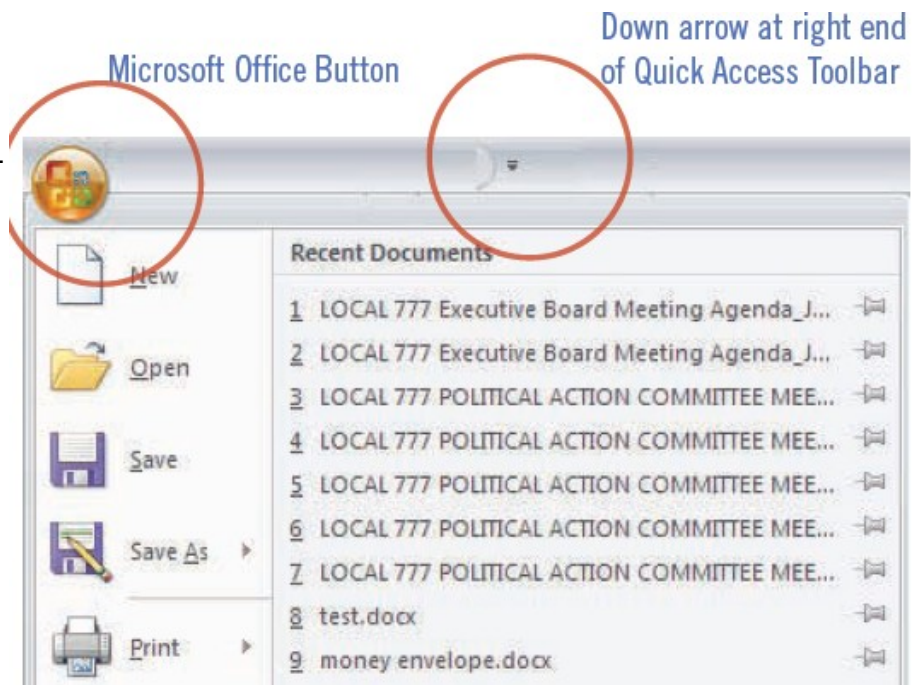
Microsoft Office Button

Down arrow at right end of Quick Access Toolbar

New

Open

Save

Save As

Print

Recent Documents

1 LOCAL 777 Executive Board Meeting Agenda_J...

2 LOCAL 777 Executive Board Meeting Agenda_J...

3 LOCAL 777 POLITICAL ACTION COMMITTEE MEE...

4 LOCAL 777 POLITICAL ACTION COMMITTEE MEE...

5 LOCAL 777 POLITICAL ACTION COMMITTEE MEE...

6 LOCAL 777 POLITICAL ACTION COMMITTEE MEE...

7 LOCAL 777 POLITICAL ACTION COMMITTEE MEE...

8 test.docx

9 money envelope.docx